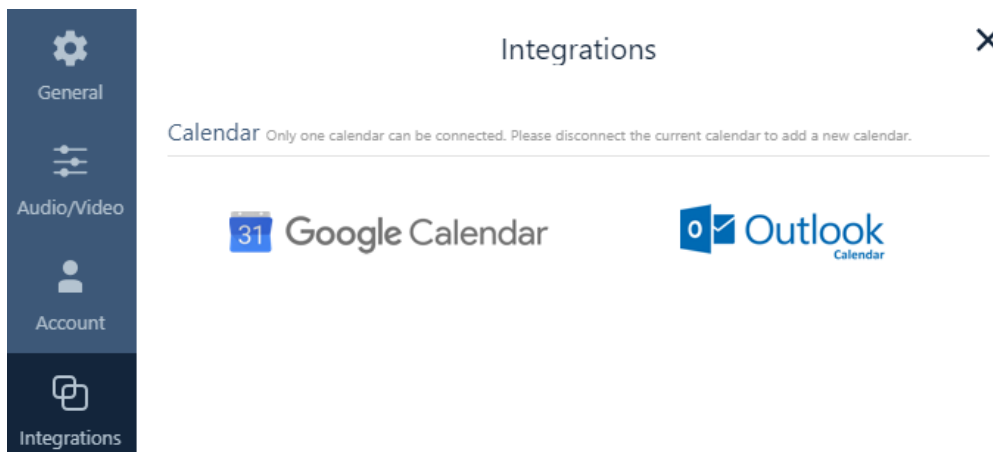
General

Audio/Video

Account

Integrations

Integrations

Calendar Only one calendar can be connected. Please disconnect the current calendar to add a new calendar.

31 Google Calendar

O Outlook Calendar